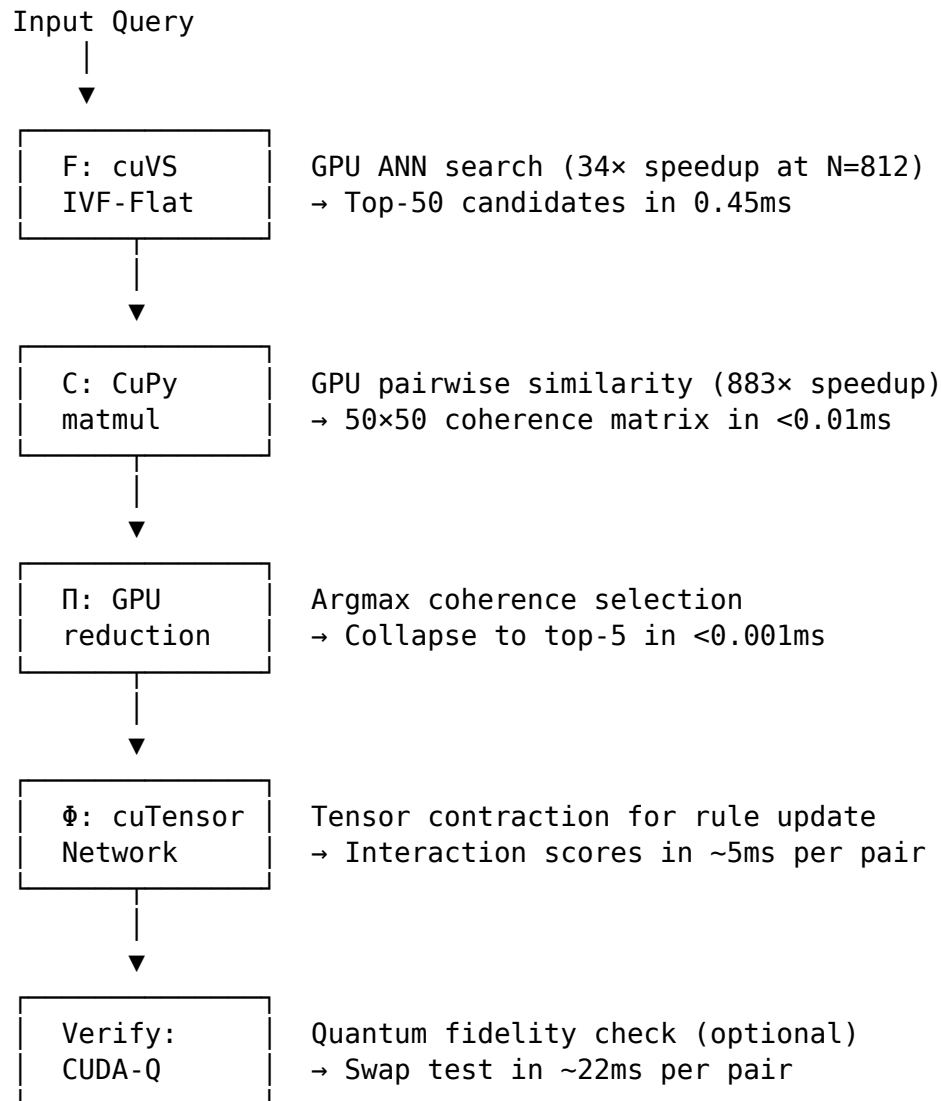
Input Query

F: cuVS IVF-Flat

GPU ANN search (34× speedup at N=812)
→ Top-50 candidates in 0.45ms

C: CuPy matmul

GPU pairwise similarity (883× speedup)
→ 50×50 coherence matrix in <0.01ms

Π: GPU reduction

Argmax coherence selection
→ Collapse to top-5 in <0.001ms

Φ: cuTensor Network

Tensor contraction for rule update
→ Interaction scores in ~5ms per pair

Verify: CUDA-Q

Quantum fidelity check (optional)
→ Swap test in ~22ms per pair